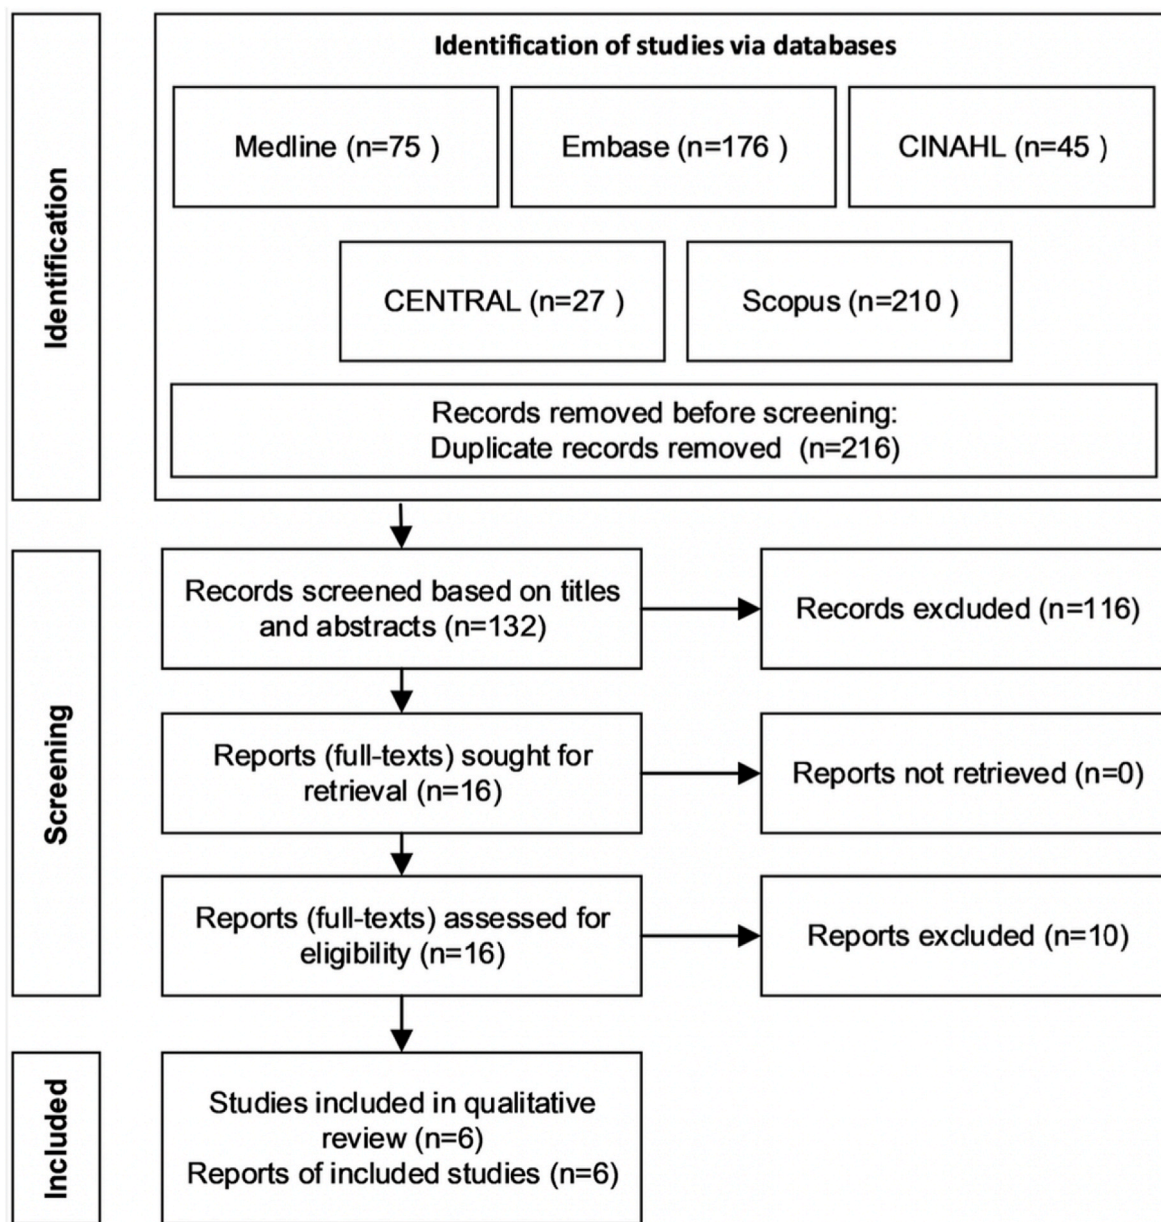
Identification

Identification of studies via databases

Medline (n=75 )

Embase (n=176 )

CINAHL (n=45 )

CENTRAL (n=27 )

Scopus (n=210 )

Records removed before screening:
Duplicate records removed (n=216)

Screening

Records screened based on titles and abstracts (n=132)

Records excluded (n=116)

Reports (full-texts) sought for retrieval (n=16)

Reports not retrieved (n=0)

Reports (full-texts) assessed for eligibility (n=16)

Reports excluded (n=10)

Included

Studies included in qualitative review (n=6)
Reports of included studies (n=6)